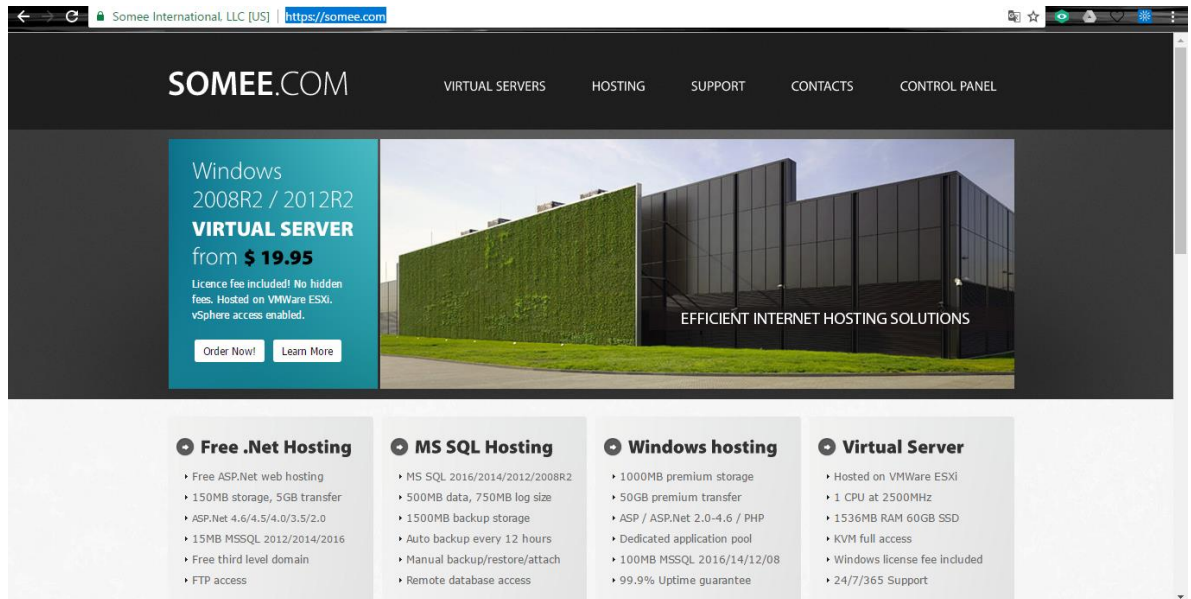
Somee International, LLC [US] | https://somee.com

SOMEE.COM

VIRTUAL SERVERS HOSTING SUPPORT CONTACTS CONTROL PANEL

Windows 2008R2 / 2012R2
VIRTUAL SERVER
from $ 19.95
Licence fee included! No hidden fees. Hosted on VMWare ESXi. vSphere access enabled.

Order Now! Learn More

EFFICIENT INTERNET HOSTING SOLUTIONS

Free .Net Hosting
- Free ASP.Net web hosting
- 150MB storage, 5GB transfer
- ASP.Net 4.6/4.5/4.0/3.5/2.0
- 15MB MSSQL 2012/2014/2016
- Free third level domain
- FTP access

MS SQL Hosting
- MS SQL 2016/2014/2012/2008R2
- 500MB data, 750MB log size
- 1500MB backup storage
- Auto backup every 12 hours
- Manual backup/restore/attach
- Remote database access

Windows hosting
- 1000MB premium storage
- 50GB premium transfer
- ASP / ASP.Net 2.0-4.6 / PHP
- Dedicated application pool
- 100MB MSSQL 2016/14/12/08
- 99.9% Uptime guarantee

Virtual Server
- Hosted on VMWare ESXi
- 1 CPU at 2500MHz
- 1536MB RAM 60GB SSD
- KVM full access
- Windows license fee included
- 24/7/365 Support